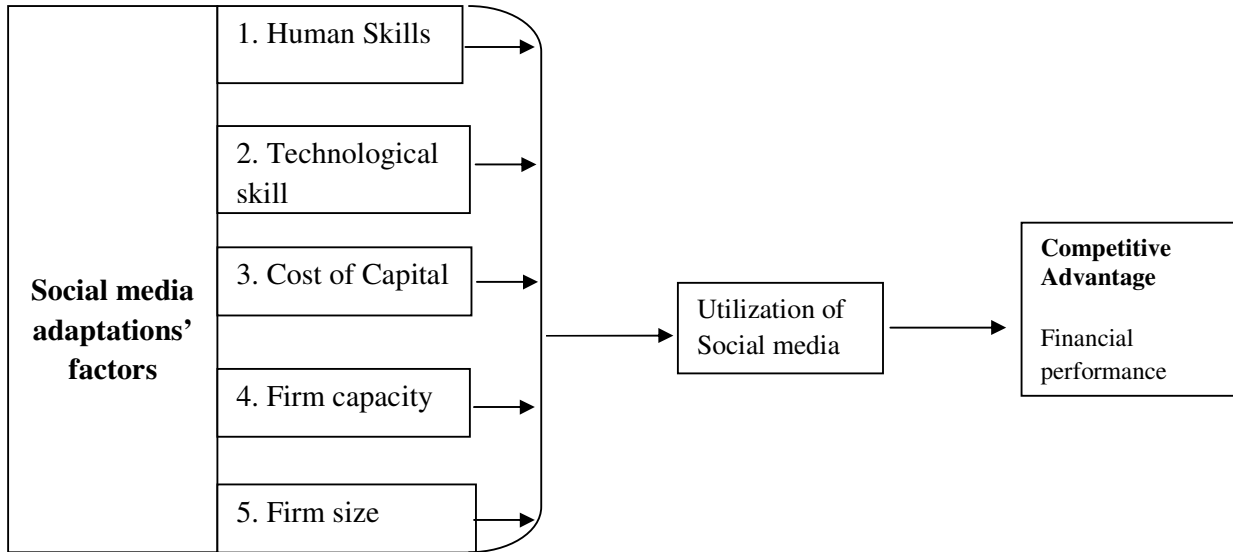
Social media adaptations' factors

1. Human Skills

2. Technological skill

3. Cost of Capital

4. Firm capacity

5. Firm size

Utilization of Social media

Competitive Advantage

Financial performance